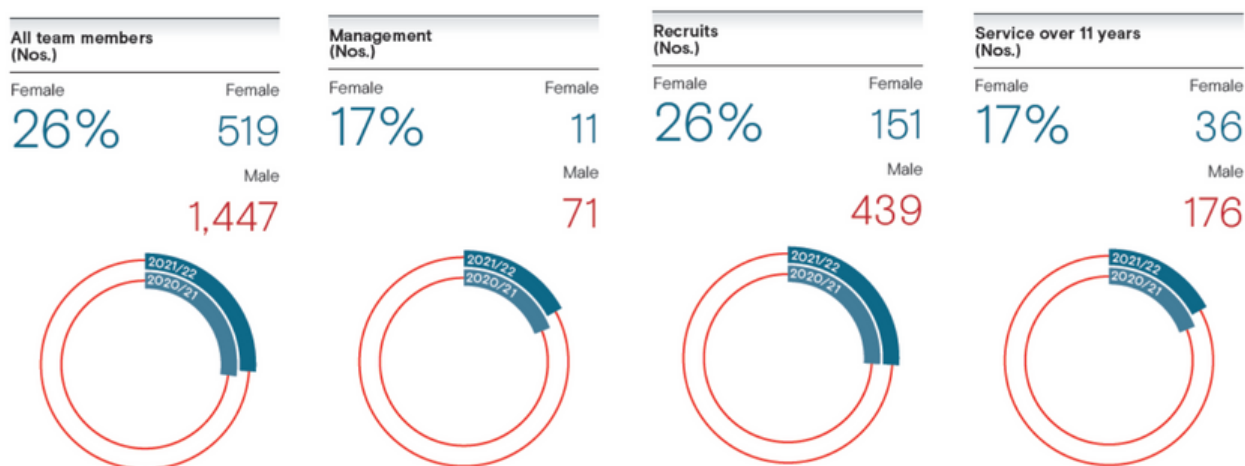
All team members
(Nos.)

Female
26%

Female
519

Male
1,447

2021/22
2020/21

Management
(Nos.)

Female
17%

Female
11

Male
71

2021/22
2020/21

Recruits
(Nos.)

Female
26%

Female
151

Male
439

2021/22
2020/21

Service over 11 years
(Nos.)

Female
17%

Female
36

Male
176

2021/22
2020/21